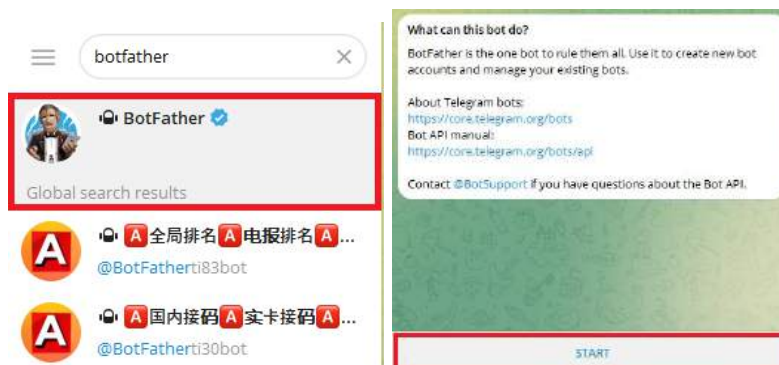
botfather

BotFather

Global search results

🅰全局排名🅰电报排名🅰...
@BotFatherti83bot

🅰国内接码🅰实卡接码🅰...
@BotFatherti30bot

What can this bot do?

BotFather is the one bot to rule them all. Use it to create new bot accounts and manage your existing bots.

About Telegram bots:
https://core.telegram.org/bots
Bot API manual:
https://core.telegram.org/bots/api

Contact @BotSupport if you have questions about the Bot API.

START